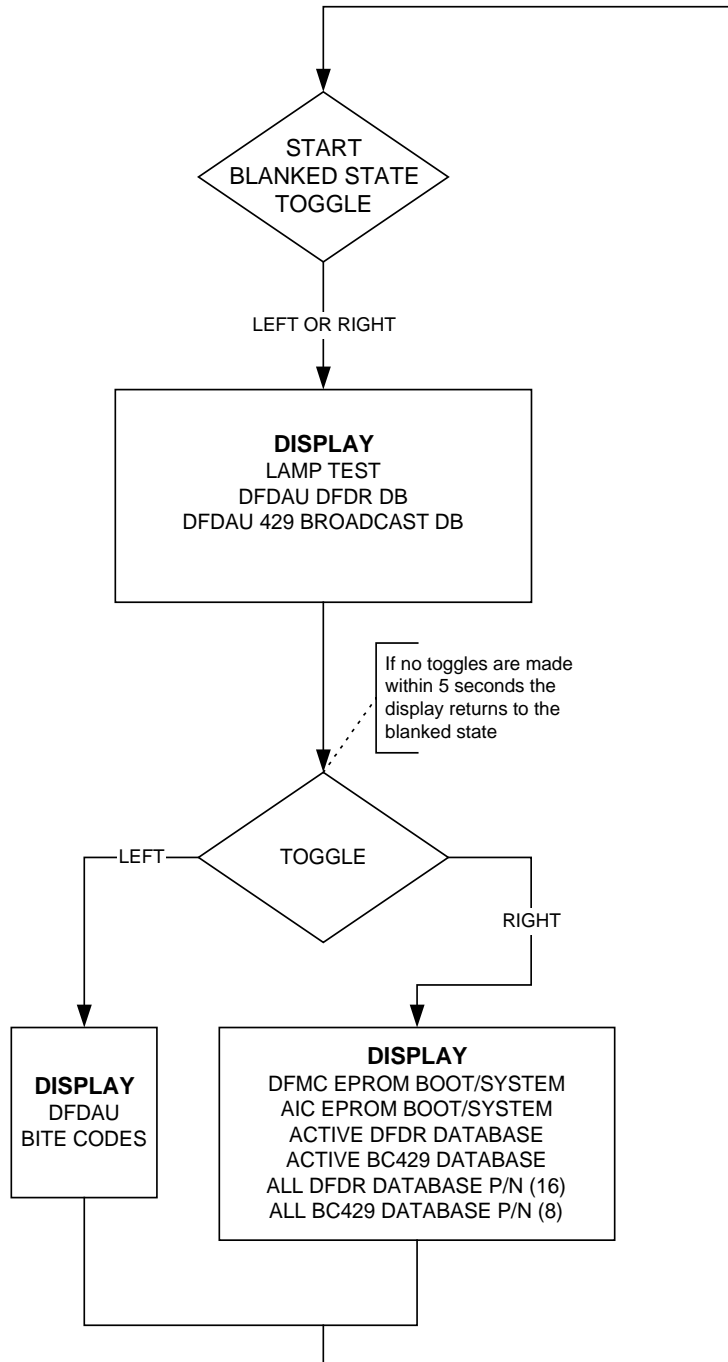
START
BLANKED STATE
TOGGLE

LEFT OR RIGHT

**DISPLAY**
LAMP TEST
DFDAU DFDR DB
DFDAU 429 BROADCAST DB

If no toggles are made within 5 seconds the display returns to the blanked state

TOGGLE

LEFT

RIGHT

**DISPLAY**
DFDAU
BITE CODES

**DISPLAY**
DFMC EPROM BOOT/SYSTEM
AIC EPROM BOOT/SYSTEM
ACTIVE DFDR DATABASE
ACTIVE BC429 DATABASE
ALL DFDR DATABASE P/N (16)
ALL BC429 DATABASE P/N (8)